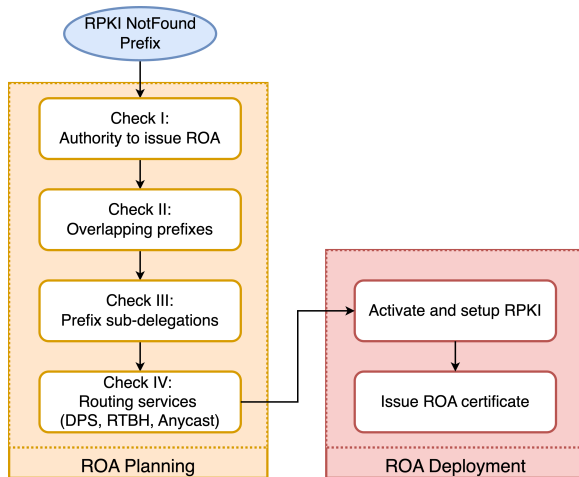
RPKI NotFound Prefix

Check I: Authority to issue ROA

Check II: Overlapping prefixes

Check III: Prefix sub-delegations

Check IV: Routing services (DPS, RTBH, Anycast)

ROA Planning

Activate and setup RPKI

Issue ROA certificate

ROA Deployment